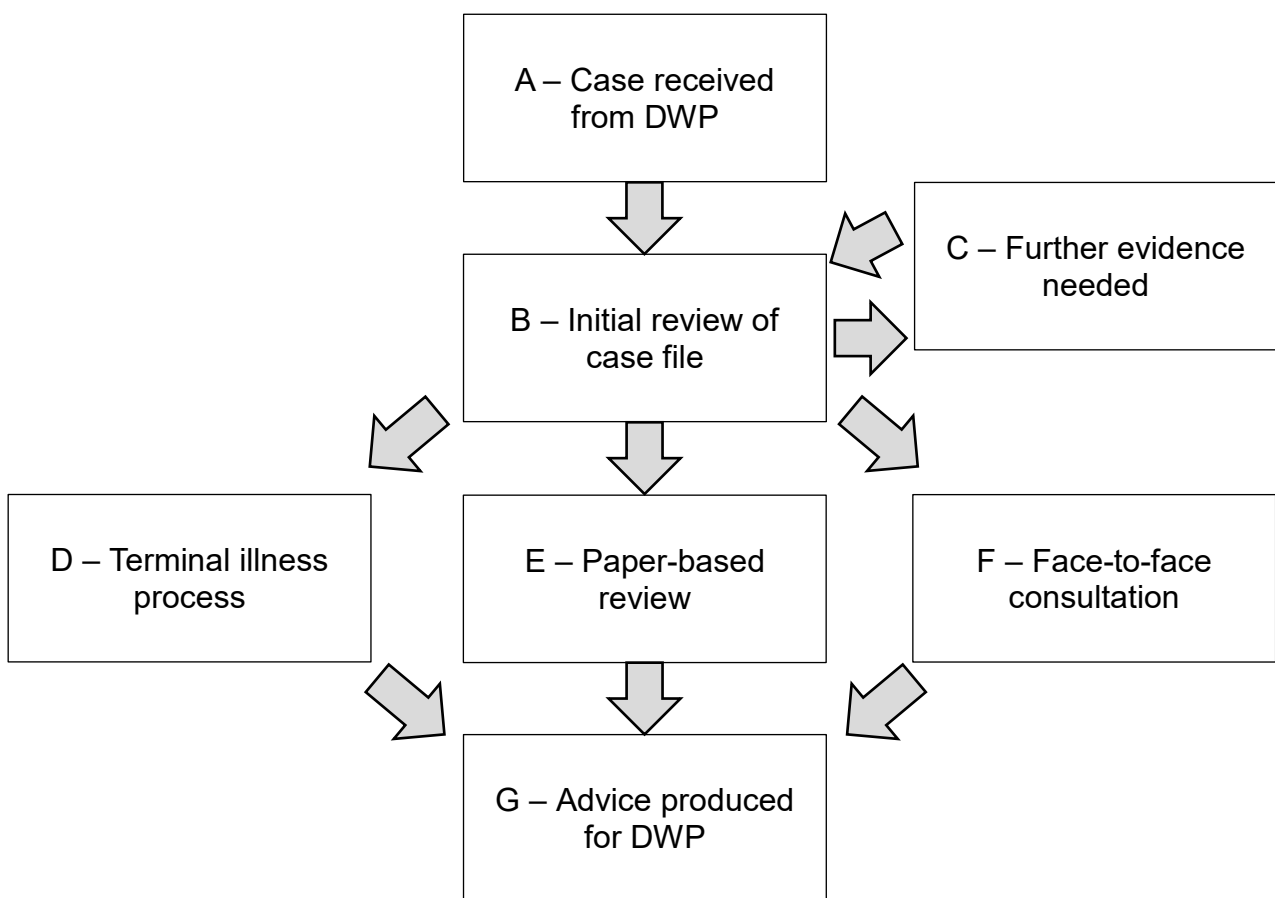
A – Case received from DWP

B – Initial review of case file

C – Further evidence needed

D – Terminal illness process

E – Paper-based review

F – Face-to-face consultation

G – Advice produced for DWP